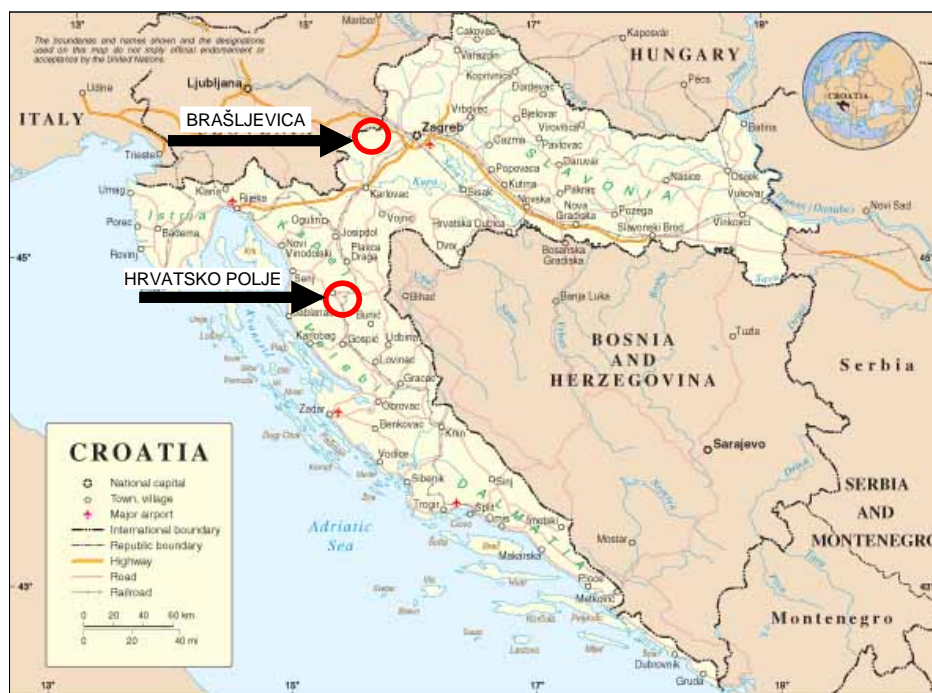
13° 15° Maribor 17° Kaposvár 19°

The boundaries and names shown and the designations used on this map do not imply official endorsement or acceptance by the United Nations.

HUNGARY

CROATIA

Ljubljana

Udine

ITALY

BRAŠLJEVICA

Zagreb

Čakovec
Varaždin
Koprivnica
Đurđevac
Vrbovec
Bjelovar
Virovitica
Pécs
Čazma
Pakrac
Daruvar
Batina
Osijek
Vukovar
Našice
Popovača
Kutina
Sisak
Novska
Nova Gradiška
Požega
Slavonski Brod
Vinkovci
Novi Sad
Trieste
Umag
Rijeka
Karlovac
Kupa
Poreč
Istria
Pazin
Rovinj
Ogulin
Vojnić
Novi Vinodolski
Josipdol
Plaški
Drage
Hrvatska Dubica
Dvor
Bosanska Gradiška
45°

HRVATSKO POLJE

Senj
Bihać
Banja Luka
Tuzla
Karlobag
Gospić
Udbina
Lovinac
Gračac
Obrovac
Zadar
Benkovac
Knin
Drniš

BOSNIA AND HERZEGOVINA

Serbia

Sarajevo

CROATIA
National capital
Town, village
Major airport
International boundary
Republic boundary
Highway
Road
Railroad
0 20 40 60 km
0 20 40 mi

Vodice
Šibenik
Sinj
Trogir
Split
Imotski
Mostar
Makarska

Adriatic Sea

DALMATIA

SERBIA AND MONTENEGRO

Montenegro

Ploče
Metković
Dubrovnik
Gruda
43°
13° 15° 17° 19°